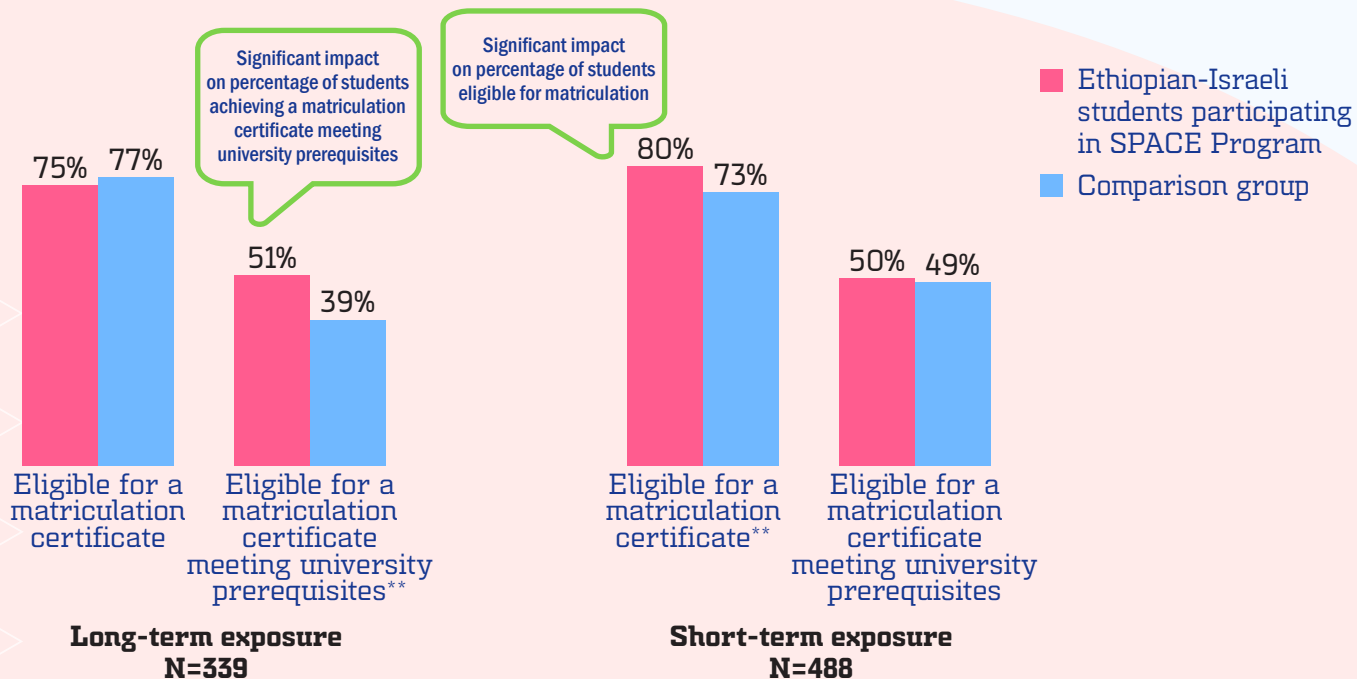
Significant impact on percentage of students achieving a matriculation certificate meeting university prerequisites

Significant impact on percentage of students eligible for matriculation

Ethiopian-Israeli students participating in SPACE Program

Comparison group

75%

77%

51%

39%

80%

73%

50%

49%

Eligible for a matriculation certificate

Eligible for a matriculation certificate meeting university prerequisites**

Eligible for a matriculation certificate**

Eligible for a matriculation certificate meeting university prerequisites

Long-term exposure
N=339

Short-term exposure
N=488